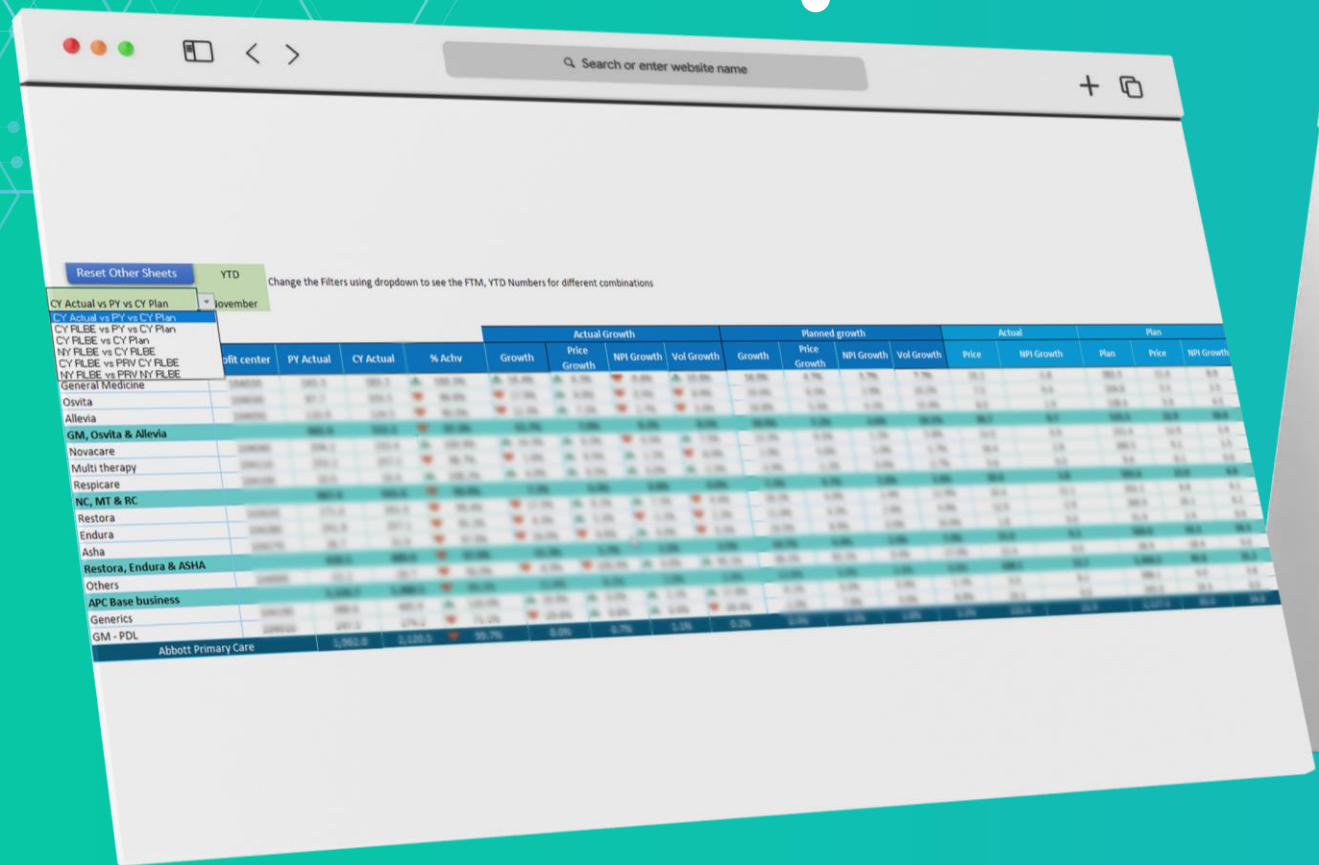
Search or enter website name

Reset Other Sheets | YTD | Change the Filters using dropdown to see the FTM, YTD Numbers for different combinations

CY Actual vs PY vs CY Plan | November

CY Actual vs PY vs CY Plan
CY RLBE vs PY vs CY Plan
CY RLBE vs CY Plan
NY RLBE vs CY RLBE
CY RLBE vs PRV CY RLBE
NY RLBE vs PRV NY RLBE

| ofit center | PY Actual | CY Actual | % Achv | Actual Growth: Growth | Price Growth | NPI Growth | Vol Growth | Planned growth: Growth | Price Growth | NPI Growth | Vol Growth | Actual: Price | NPI Growth | Plan: Plan | Price | NPI Growth |
|---|---|---|---|---|---|---|---|---|---|---|---|---|---|---|---|---|
| General Medicine | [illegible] | | | | | | | | | | | | | | | |
| Osvita | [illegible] | | | | | | | | | | | | | | | |
| Allevia | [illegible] | | | | | | | | | | | | | | | |
| GM, Osvita & Allevia | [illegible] | | | | | | | | | | | | | | | |
| Novacare | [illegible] | | | | | | | | | | | | | | | |
| Multi therapy | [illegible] | | | | | | | | | | | | | | | |
| Respicare | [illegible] | | | | | | | | | | | | | | | |
| NC, MT & RC | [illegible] | | | | | | | | | | | | | | | |
| Restora | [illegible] | | | | | | | | | | | | | | | |
| Endura | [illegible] | | | | | | | | | | | | | | | |
| Asha | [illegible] | | | | | | | | | | | | | | | |
| Restora, Endura & ASHA | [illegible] | | | | | | | | | | | | | | | |
| Others | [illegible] | | | | | | | | | | | | | | | |
| APC Base business | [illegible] | | | | | | | | | | | | | | | |
| Generics | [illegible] | | | | | | | | | | | | | | | |
| GM - PDL | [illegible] | | | | | | | | | | | | | | | |
| Abbott Primary Care | 1,562.8 | 2,120.5 | 95.7% | 0.0% | 0.7% | 1.1% | 0.2% | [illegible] | | | | | | | | |